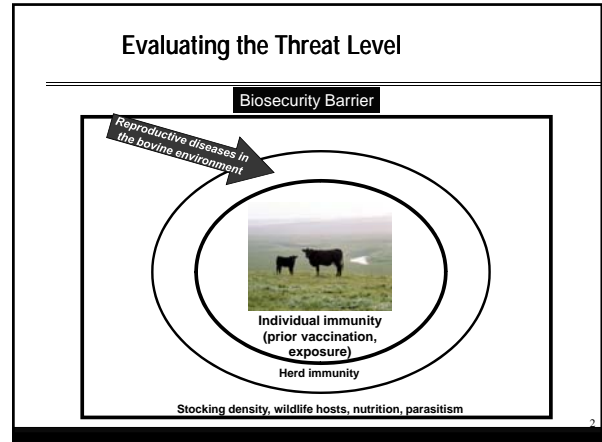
Evaluating the Threat Level

Biosecurity Barrier

Reproductive diseases in the bovine environment

Individual immunity (prior vaccination, exposure)

Herd immunity

Stocking density, wildlife hosts, nutrition, parasitism

2